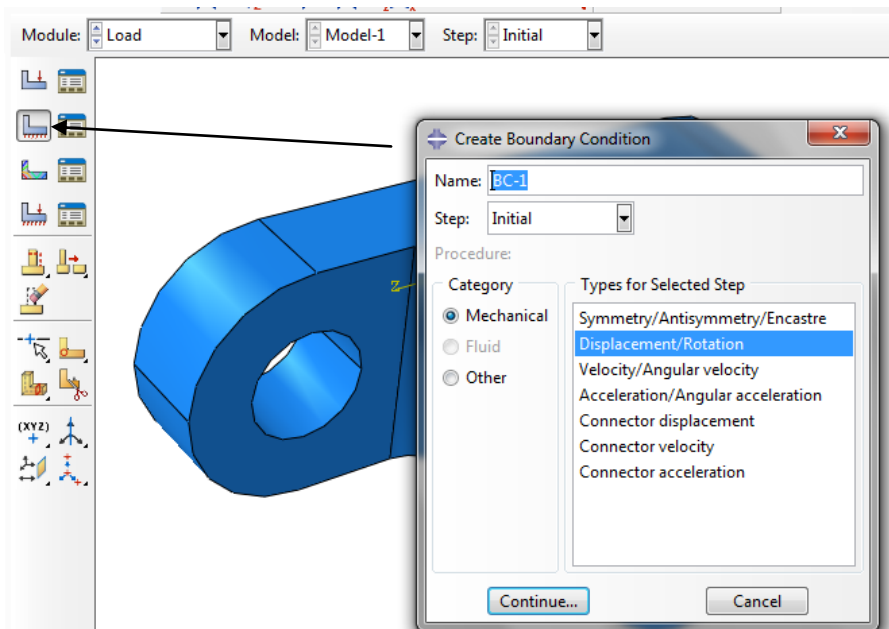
Module: Load Model: Model-1 Step: Initial

(XYZ)

Z

Create Boundary Condition

Name: BC-1

Step: Initial

Procedure:

Category

Mechanical

Fluid

Other

Types for Selected Step

Symmetry/Antisymmetry/Encastre

Displacement/Rotation

Velocity/Angular velocity

Acceleration/Angular acceleration

Connector displacement

Connector velocity

Connector acceleration

Continue...

Cancel